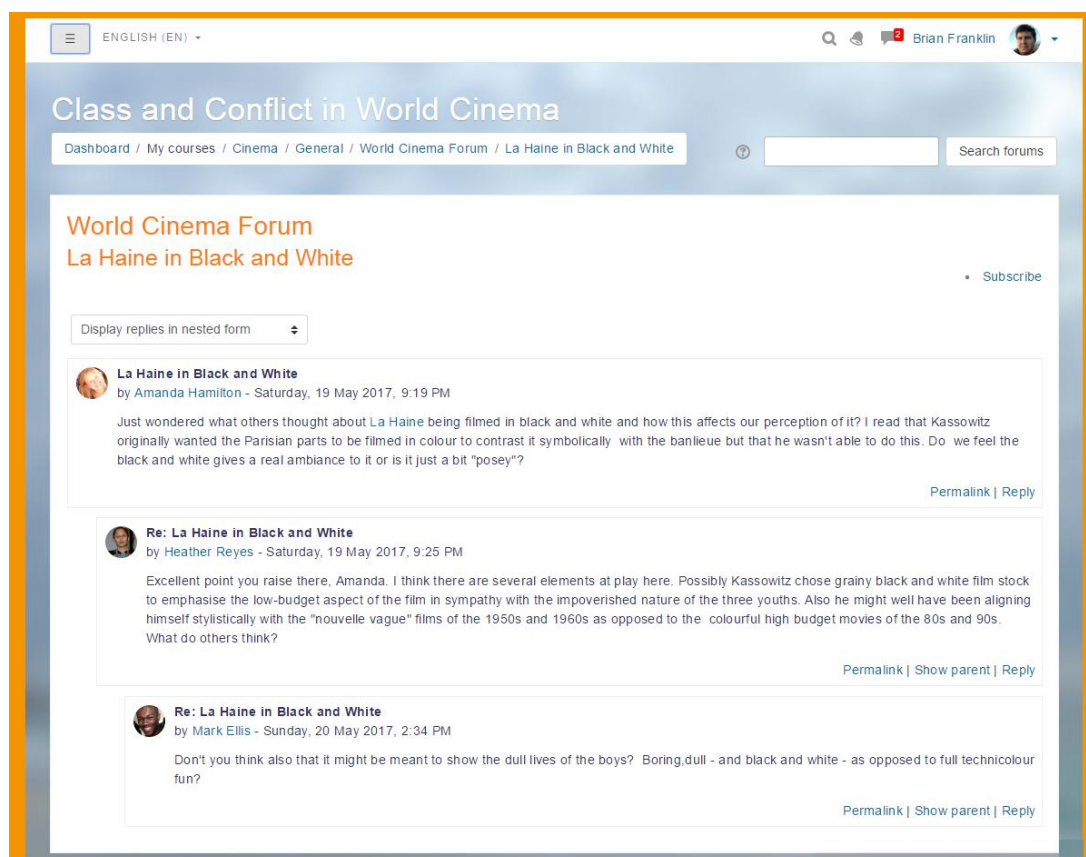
☰ ENGLISH (EN) ▾

2 Brian Franklin ▾

Class and Conflict in World Cinema

Dashboard / My courses / Cinema / General / World Cinema Forum / La Haine in Black and White

Search forums

World Cinema Forum

La Haine in Black and White

• Subscribe

Display replies in nested form

La Haine in Black and White
by Amanda Hamilton - Saturday, 19 May 2017, 9:19 PM

Just wondered what others thought about La Haine being filmed in black and white and how this affects our perception of it? I read that Kassowitz originally wanted the Parisian parts to be filmed in colour to contrast it symbolically with the banlieue but that he wasn't able to do this. Do we feel the black and white gives a real ambiance to it or is it just a bit "posey"?

Permalink | Reply

Re: La Haine in Black and White
by Heather Reyes - Saturday, 19 May 2017, 9:25 PM

Excellent point you raise there, Amanda. I think there are several elements at play here. Possibly Kassowitz chose grainy black and white film stock to emphasise the low-budget aspect of the film in sympathy with the impoverished nature of the three youths. Also he might well have been aligning himself stylistically with the "nouvelle vague" films of the 1950s and 1960s as opposed to the colourful high budget movies of the 80s and 90s. What do others think?

Permalink | Show parent | Reply

Re: La Haine in Black and White
by Mark Ellis - Sunday, 20 May 2017, 2:34 PM

Don't you think also that it might be meant to show the dull lives of the boys? Boring,dull - and black and white - as opposed to full technicolour fun?

Permalink | Show parent | Reply